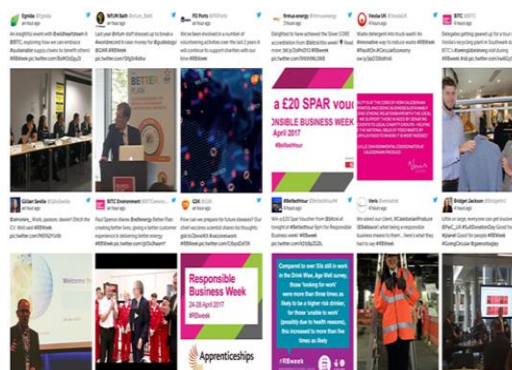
Ejenda
An insightful event with @wildheartdream @BITC exploring how we can embrace #sustainable supply chains to benefit others #RBweek pic.twitter.com/BoMOzEjuZ9

NYLM Bath
Last year @Bath staff dressed up to break a #worldrecord to raise money for @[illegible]
pic.twitter.com/Qfg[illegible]

PD Ports
We're all set to be involved in a number of volunteering activities over the last 2 years & will continue to support charities with our time #RBWeek

firmus energy
Delighted to have achieved the Silver CORE accreditation from @BitcNI this week! #RBweek pic.twitter.com/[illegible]

Veolia UK
Waste detergent into truck wash! An #innovative way to reduce waste #RBWeek #TeachOn #CircularEconomy ow.ly/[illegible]

BITC
Delegates getting geared up for a tour of Veolia's recycling plant in Southwark #BITC #EnergyEfficiency #RBweek pic.twitter.com/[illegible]

BETTER PLAN

a £20 SPAR vouc
ONSIBLE BUSINESS WEEK
April 2017
#BelfastHour

Gillian Saville
@whomev_ Work, passion, dream! Ditch the CV. Well said #RBWeek pic.twitter.com/WZIQYUzib

BITC Environment
Paul Spence shares @edfenergy Better Plan: creating better lives, giving a better customer experience & delivering better energy. #RBWeek pic.twitter.com/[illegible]

GSK
How can we prepare for future diseases? Our chief vaccines scientist shares his thoughts: gsk.to/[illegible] #ResponsibleBusiness pic.twitter.com/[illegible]

#BelfastHour
Win a £20 Spar Voucher from @SAKonet tonight at #BelfastHour 9pm for Responsible Business week! #RBWeek pic.twitter.com/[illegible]

Veris
We asked our client, @CaledonianProduce @Balfour what being a responsible business means to them... here's what they had to say #RBWeek

Bridget Jackson
Little or large, everyone can get involved! #NatC_UK #Build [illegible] #planet Good for business #RBweek #GoingCircular #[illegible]

Welcome

Responsible Business Week
24-28 April 2017
#RBweek
Apprenticeships

Compared to someone who is still in work in the Drink Wise, Age Well survey, those 'looking for work' were more than three times as likely to be a higher risk drinker, for those 'unable to work' (possibly due to health reasons), this increased to more than five times as likely
#RBweek